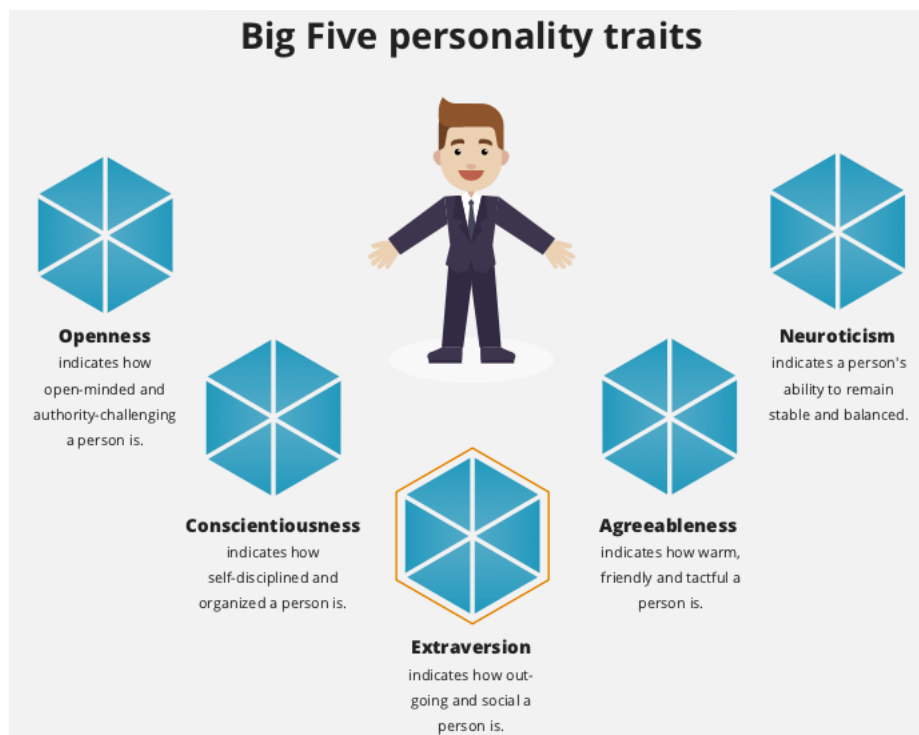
Big Five personality traits

Openness
indicates how open-minded and authority-challenging a person is.

Neuroticism
indicates a person's ability to remain stable and balanced.

Conscientiousness
indicates how self-disciplined and organized a person is.

Agreeableness
indicates how warm, friendly and tactful a person is.

Extraversion
indicates how outgoing and social a person is.